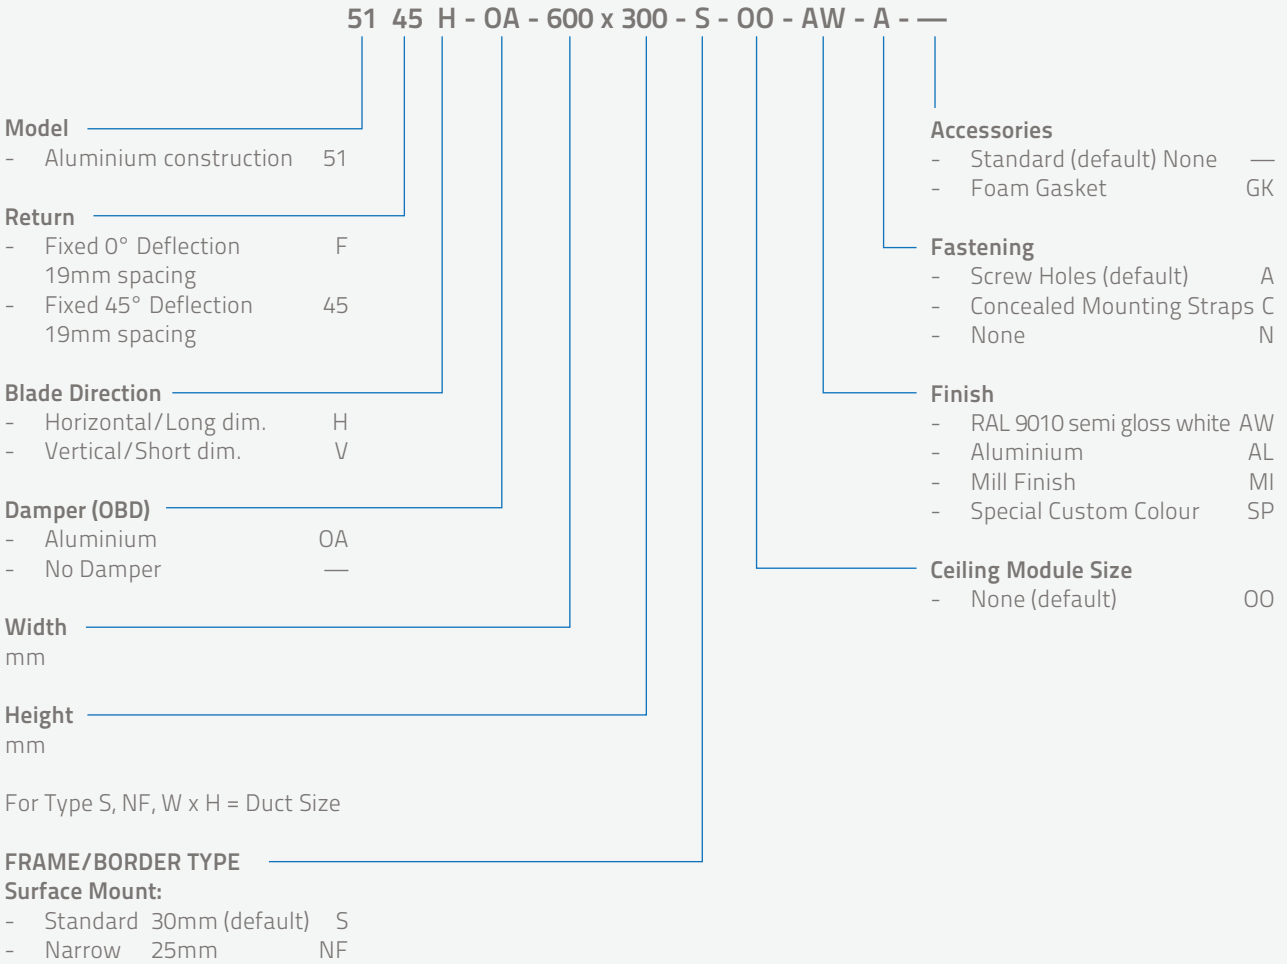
51 45 H - OA - 600 x 300 - S - OO - AW - A - —

Model
- Aluminium construction 51

Return
- Fixed 0° Deflection 19mm spacing F
- Fixed 45° Deflection 19mm spacing 45

Blade Direction
- Horizontal/Long dim. H
- Vertical/Short dim. V

Damper (OBD)
- Aluminium OA
- No Damper —

Width
mm

Height
mm

For Type S, NF, W x H = Duct Size

FRAME/BORDER TYPE
Surface Mount:
- Standard 30mm (default) S
- Narrow 25mm NF

Accessories
- Standard (default) None —
- Foam Gasket GK

Fastening
- Screw Holes (default) A
- Concealed Mounting Straps C
- None N

Finish
- RAL 9010 semi gloss white AW
- Aluminium AL
- Mill Finish MI
- Special Custom Colour SP

Ceiling Module Size
- None (default) OO